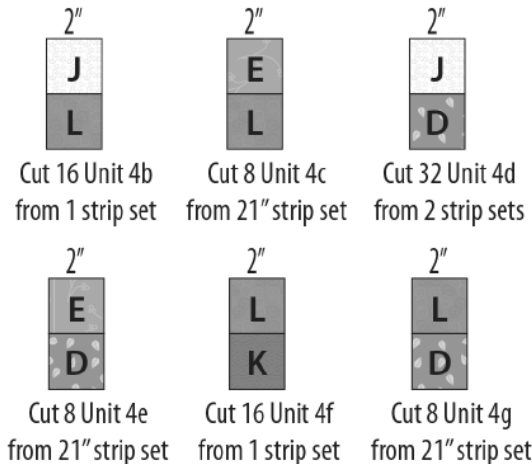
2″
J
L
Cut 16 Unit 4b from 1 strip set

2″
E
L
Cut 8 Unit 4c from 21″ strip set

2″
J
D
Cut 32 Unit 4d from 2 strip sets

2″
E
D
Cut 8 Unit 4e from 21″ strip set

2″
L
K
Cut 16 Unit 4f from 1 strip set

2″
L
D
Cut 8 Unit 4g from 21″ strip set